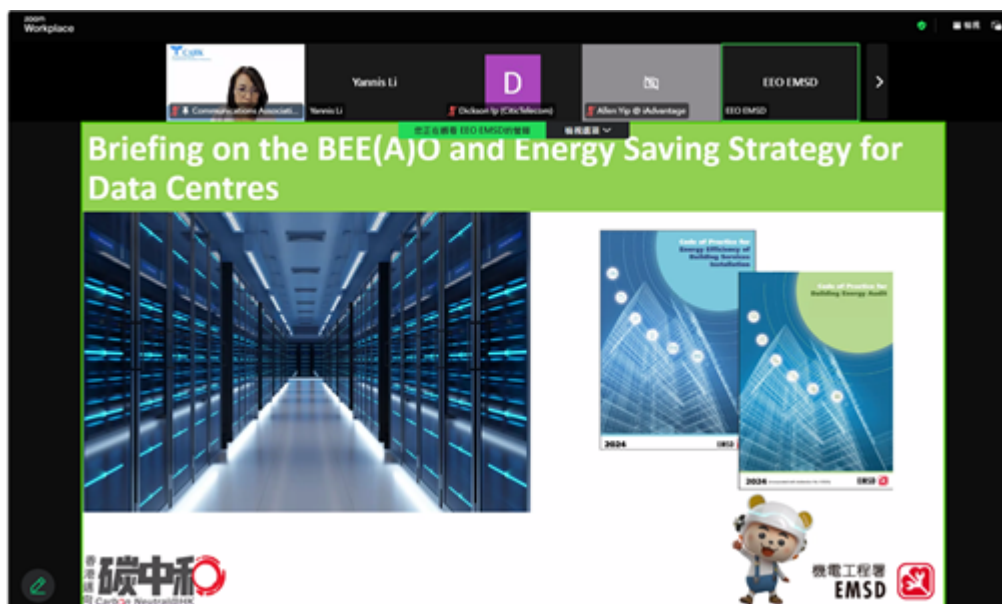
zoom
Workplace

檢視

CSHK

Communications Associati...

Yannis Li

Yannis Li

D

Dickson Ip (CiticTelecom)

Allen Yip @ iAdvantage

EEO EMSD

EEO EMSD

您正在觀看 EEO EMSD的螢幕

檢視選項

Briefing on the BEE(A)O and Energy Saving Strategy for Data Centres

Code of Practice for Energy Efficiency of Building Services Installation

2024

EMSD

Code of Practice for Building Energy Audit

2024

EMSD

香港碳中和

Carbon NeutralityHK

機電工程署

EMSD